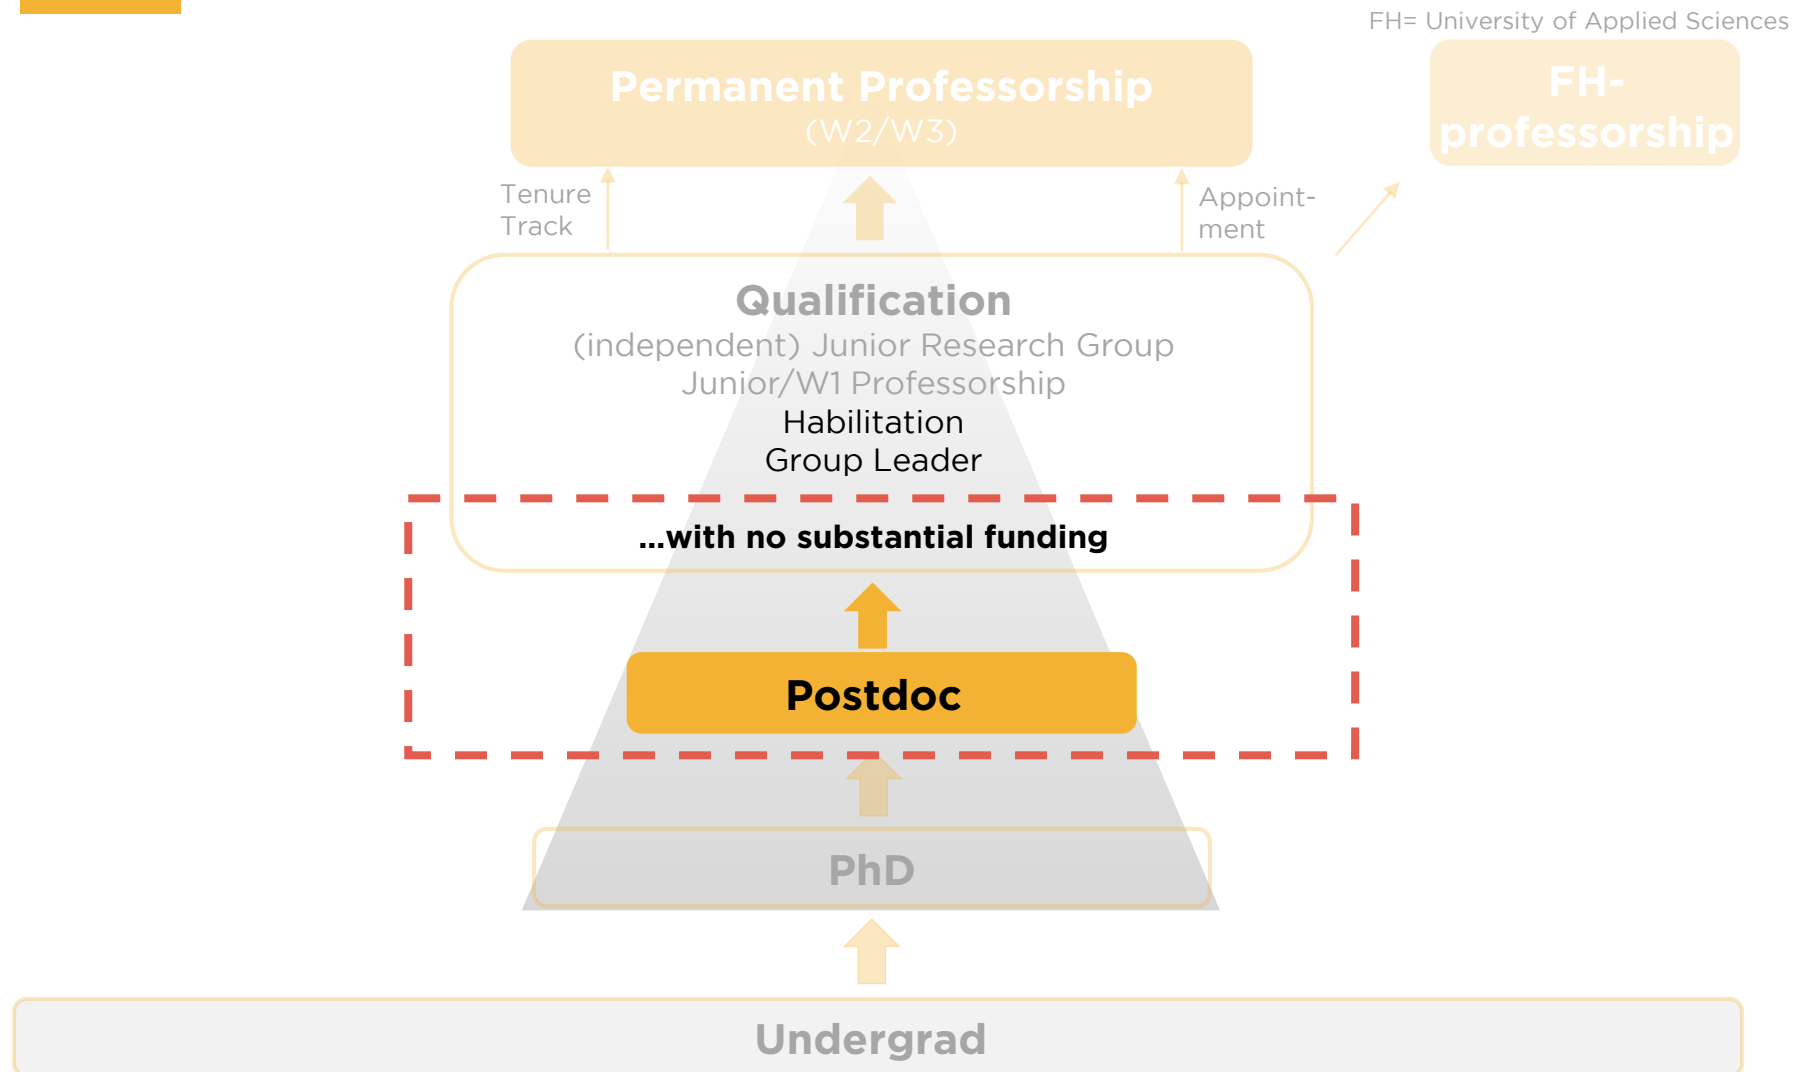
FH= University of Applied Sciences

Permanent Professorship
(W2/W3)

FH-professorship

Tenure Track

Appoint-ment

Qualification
(independent) Junior Research Group
Junior/W1 Professorship
Habilitation
Group Leader

...with no substantial funding

Postdoc

PhD

Undergrad